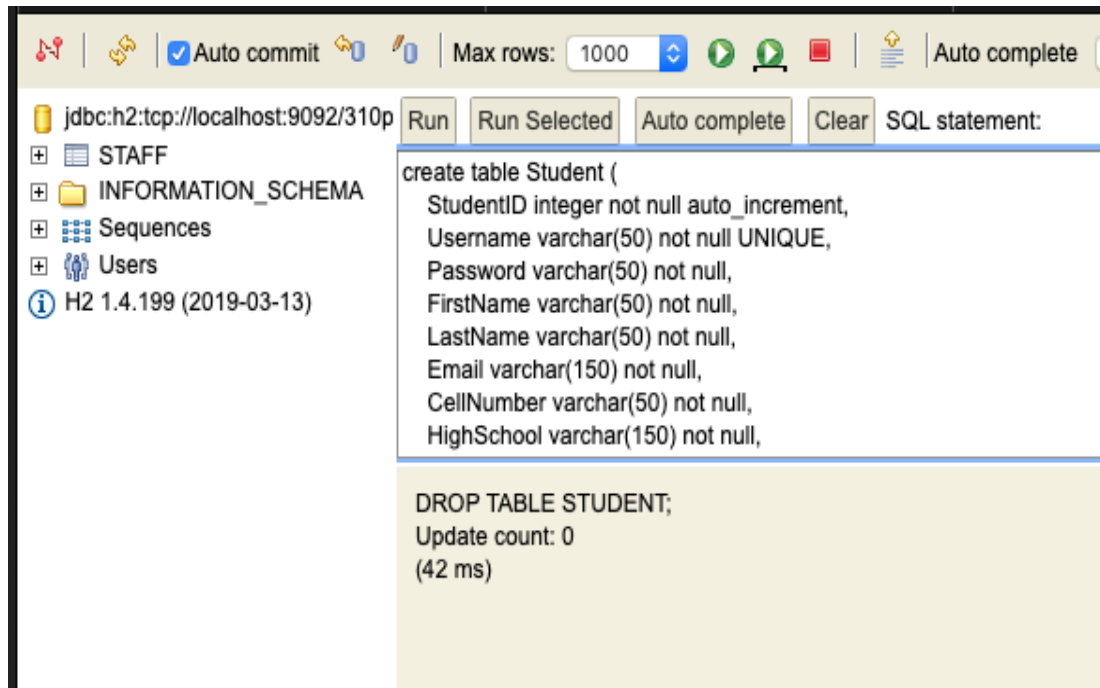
Auto commit
Max rows: 1000
Auto complete

jdbc:h2:tcp://localhost:9092/310p
STAFF
INFORMATION_SCHEMA
Sequences
Users
H2 1.4.199 (2019-03-13)

Run Run Selected Auto complete Clear SQL statement:

create table Student (
StudentID integer not null auto_increment,
Username varchar(50) not null UNIQUE,
Password varchar(50) not null,
FirstName varchar(50) not null,
LastName varchar(50) not null,
Email varchar(150) not null,
CellNumber varchar(50) not null,
HighSchool varchar(150) not null,

DROP TABLE STUDENT;
Update count: 0
(42 ms)